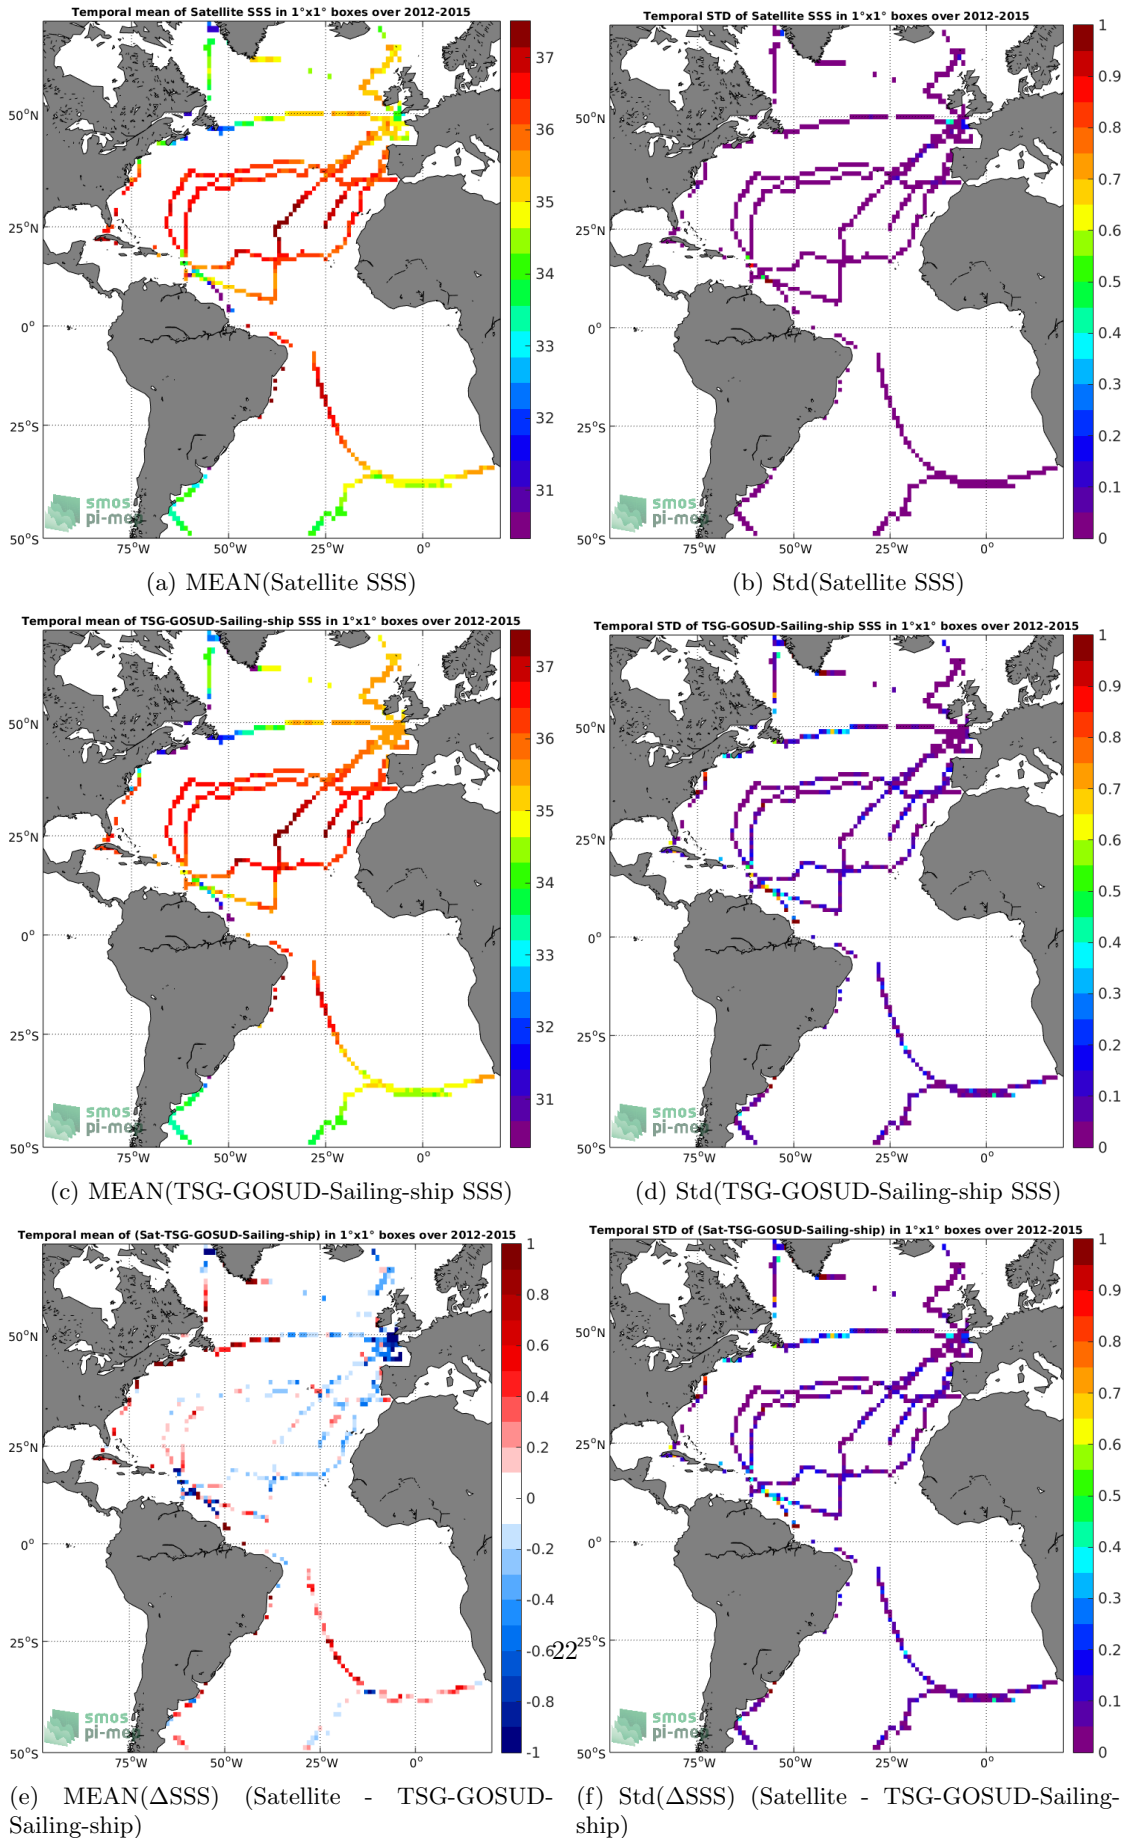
Temporal mean of Satellite SSS in 1°x1° boxes over 2012-2015

37
36
35
34
33
32
31

50°N
25°N
0°
25°S
50°S
75°W 50°W 25°W 0°

smos pi-mep

(a) MEAN(Satellite SSS)

Temporal STD of Satellite SSS in 1°x1° boxes over 2012-2015

1
0.9
0.8
0.7
0.6
0.5
0.4
0.3
0.2
0.1
0

50°N
25°N
0°
25°S
50°S
75°W 50°W 25°W 0°

smos pi-mep

(b) Std(Satellite SSS)

Temporal mean of TSG-GOSUD-Sailing-ship SSS in 1°x1° boxes over 2012-2015

37
36
35
34
33
32
31

50°N
25°N
0°
25°S
50°S
75°W 50°W 25°W 0°

smos pi-mep

(c) MEAN(TSG-GOSUD-Sailing-ship SSS)

Temporal STD of TSG-GOSUD-Sailing-ship SSS in 1°x1° boxes over 2012-2015

1
0.9
0.8
0.7
0.6
0.5
0.4
0.3
0.2
0.1
0

50°N
25°N
0°
25°S
50°S
75°W 50°W 25°W 0°

smos pi-mep

(d) Std(TSG-GOSUD-Sailing-ship SSS)

Temporal mean of (Sat-TSG-GOSUD-Sailing-ship) in 1°x1° boxes over 2012-2015

1
0.8
0.6
0.4
0.2
0
-0.2
-0.4
-0.6
-0.8
-1

50°N
25°N
0°
25°S
50°S
75°W 50°W 25°W 0°

smos pi-mep

(e) MEAN($\Delta$SSS) (Satellite - TSG-GOSUD-Sailing-ship)

22

Temporal STD of (Sat-TSG-GOSUD-Sailing-ship) in 1°x1° boxes over 2012-2015

1
0.9
0.8
0.7
0.6
0.5
0.4
0.3
0.2
0.1
0

50°N
25°N
0°
25°S
50°S
75°W 50°W 25°W 0°

smos pi-mep

(f) Std($\Delta$SSS) (Satellite - TSG-GOSUD-Sailing-ship)